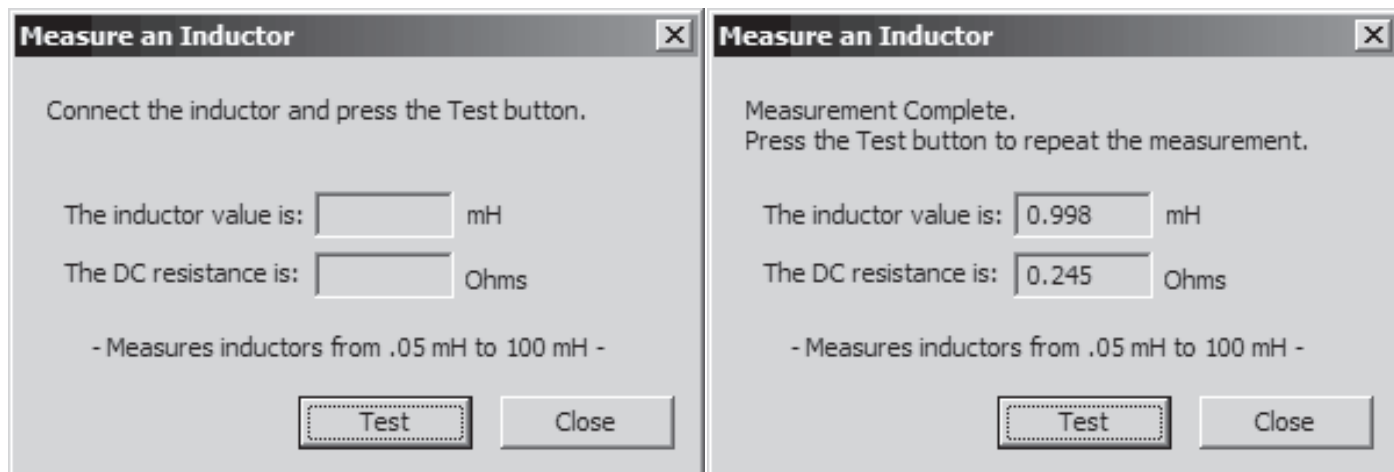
Measure an Inductor

Connect the inductor and press the Test button.

The inductor value is: mH

The DC resistance is: Ohms

- Measures inductors from .05 mH to 100 mH -

Test

Close

Measure an Inductor

Measurement Complete.
Press the Test button to repeat the measurement.

The inductor value is: 0.998 mH

The DC resistance is: 0.245 Ohms

- Measures inductors from .05 mH to 100 mH -

Test

Close